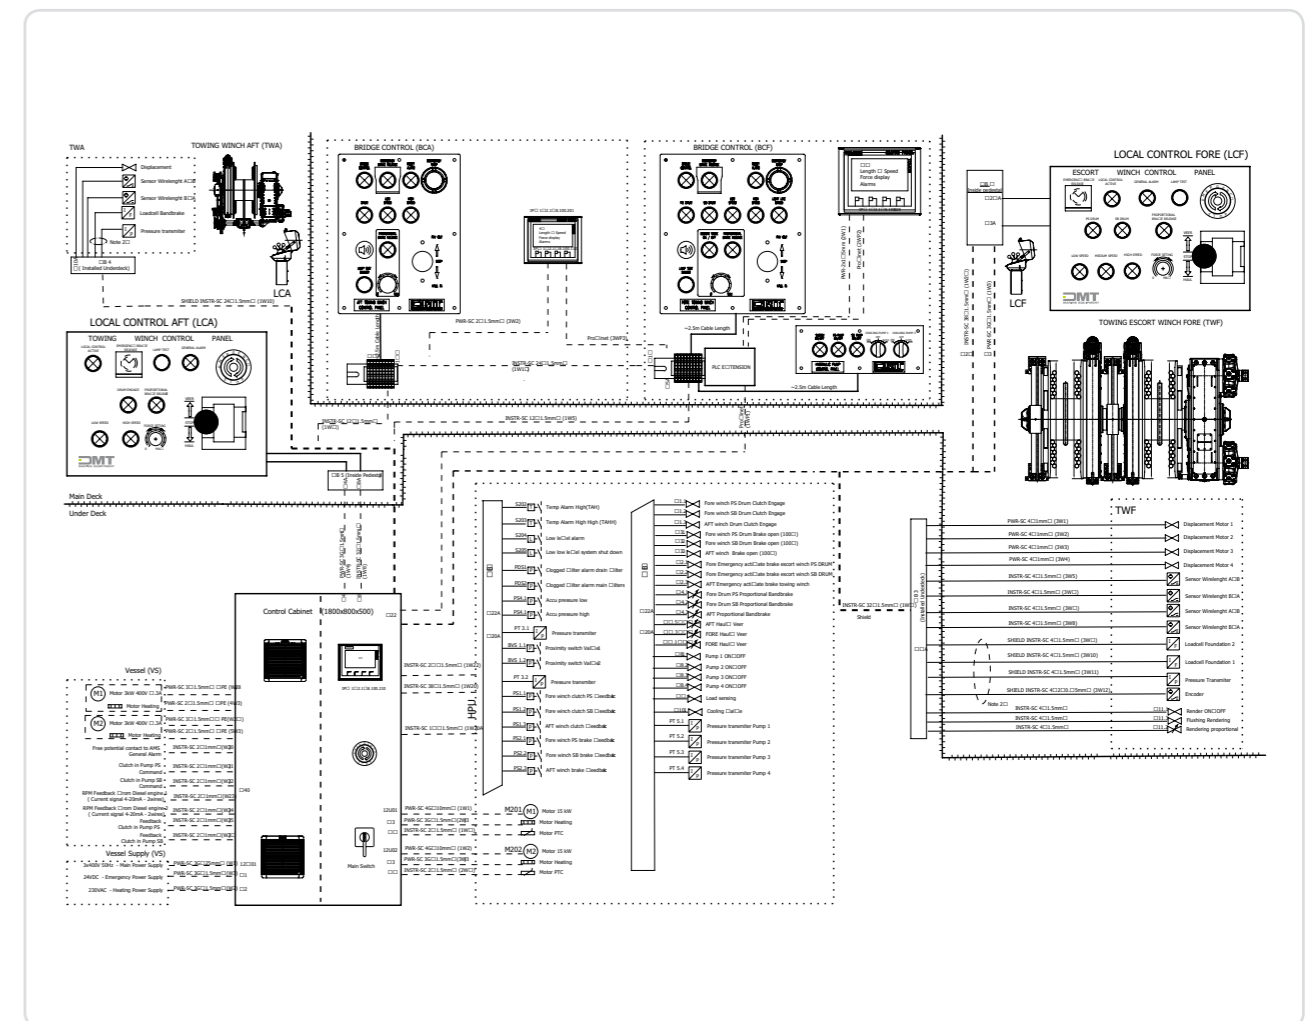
TWA

TOWING WINCH AFT (TWA)

Displacement

Sensor Winlenght AC

Sensor Winlenght BC

Loadcell Bandbrake

Pressure transmitter

Note 2

(Installed Underdeck)

LCA

BRIDGE CONTROL (BCA)

BRIDGE CONTROL (BCF)

Length Speed Force display Alarms

LOCAL CONTROL FORE (LCF)

ESCORT WINCH CONTROL PANEL

LCF

DMT

TOWING ESCORT WINCH FORE (TWF)

SHIELD INSTR-SC 2C1.5mm (1W10)

LOCAL CONTROL AFT (LCA)

TOWING WINCH CONTROL PANEL

DMT

PWR-SC 2C1.5mm (1W2)

~2.5m Cable Length

PLC EXTENSION

~2.5m Cable Length

INSTR-SC 12C1.5mm (1W5)

Main Deck

Under Deck

Control Cabinet (1800x800x500)

Vessel (VS)

Motor 3kW 400V

Motor Heating

Motor 3kW 400V

Motor Heating

Free potential contact to AMS General Alarm

Clutch in Pump PS Command

Clutch in Pump SB Command

RPM Feedback from Diesel engine ( Current signal 4-20mA - 2wires)

RPM Feedback from Diesel engine ( Current signal 4-20mA - 2wires)

Clutch in Pump PS Feedback

Clutch in Pump SB Feedback

Vessel Supply (VS)

3x400V 50Hz - Main Power Supply

24VDC - Emergency Power Supply

230VAC - Heating Power Supply

Main Switch

HPU

Temp Alarm High(TAH)

Temp Alarm High High (TAHH)

Low level alarm

Low level system shut down

Clogged filter alarm drain filter

Clogged filter alarm main filters

Accu pressure low

Accu pressure high

Pressure transmitter

Proximity switch Val

Proximity switch Val

Pressure transmitter

Fore winch clutch PS feedback

Fore winch clutch SB feedback

AFT winch clutch feedback

Fore winch PS brake feedback

Fore winch SB brake feedback

AFT winch brake feedback

Motor 35 kW

Motor Heating

Motor PTC

Motor 35 kW

Motor Heating

Motor PTC

Fore winch PS Drum Clutch Engage

Fore winch SB Drum Clutch Engage

AFT winch Drum Clutch Engage

Fore winch PS Drum Brake open (100C)

Fore winch SB Drum Brake open (100C)

AFT winch Brake open (100C)

Fore Emergency activate brake escort winch PS DRUM

Fore Emergency activate brake escort winch SB DRUM

AFT Emergency activate brake towing winch

Fore Drum PS Proportional Bandbrake

Fore Drum SB Proportional Bandbrake

AFT Proportional Bandbrake

AFT Haul Veer

FORE Haul Veer

FORE Haul Veer

Pump 1 ON/OFF

Pump 2 ON/OFF

Pump 3 ON/OFF

Pump 4 ON/OFF

Load sensing

Cooling

Pressure transmitter Pump 1

Pressure transmitter Pump 2

Pressure transmitter Pump 3

Pressure transmitter Pump 4

INSTR-SC 32C1.5mm (1W8)

Shield

TWF

PWR-SC 4C1mm (3W1)

PWR-SC 4C1mm (3W2)

PWR-SC 4C1mm (3W3)

PWR-SC 4C1mm (3W4)

INSTR-SC 4C1.5mm (3W5)

INSTR-SC 4C1.5mm (3W6)

INSTR-SC 4C1.5mm (3W7)

INSTR-SC 4C1.5mm (3W8)

SHIELD INSTR-SC 4C1.5mm (3W9)

SHIELD INSTR-SC 4C1.5mm (3W10)

SHIELD INSTR-SC 4C1.5mm (3W11)

SHIELD INSTR-SC 4C2C0.5mm (3W12)

Note 2

INSTR-SC 4C1.5mm

INSTR-SC 4C1.5mm

INSTR-SC 4C1.5mm

Displacement Motor 1

Displacement Motor 2

Displacement Motor 3

Displacement Motor 4

Sensor Winlenght AC

Sensor Winlenght BC

Sensor Winlenght AC

Sensor Winlenght BC

Loadcell Foundation 2

Loadcell Foundation 1

Pressure Transmitter

Encoder

Render ON/OFF

Flushing Rendering

Rendering proportional